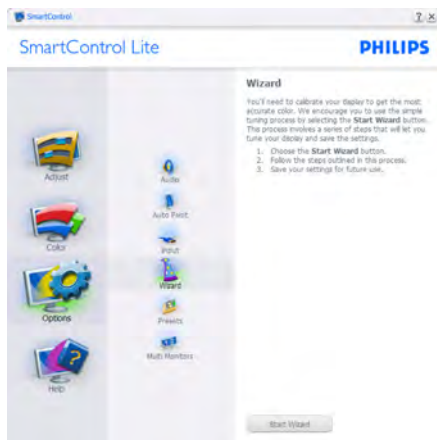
SmartControl

? X

SmartControl Lite

PHILIPS

Adjust

Color

Options

Help

Audio

Auto Pivot

Input

Wizard

Presets

Multi Monitors

Wizard

You'll need to calibrate your display to get the most accurate color. We encourage you to use the simple tuning process by selecting the Start Wizard button. This process involves a series of steps that will let you tune your display and save the settings.

1. Choose the Start Wizard button.
2. Follow the steps outlined in this process.
3. Save your settings for future use.

Start Wizard